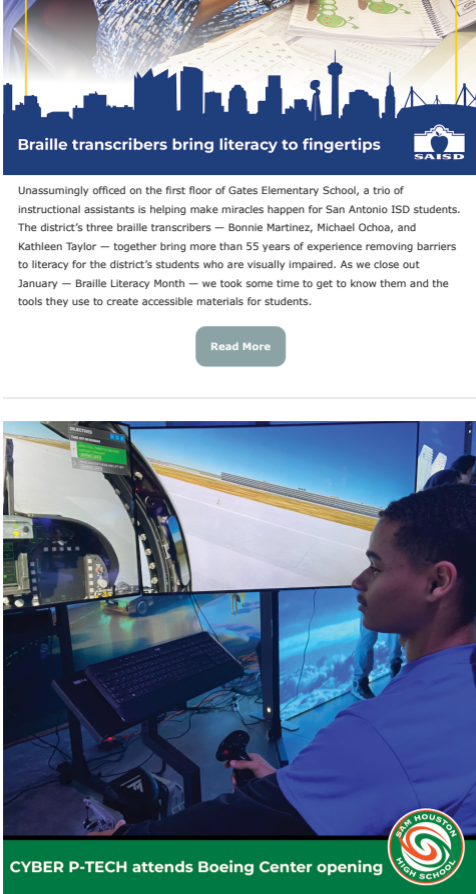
Braille transcribers bring literacy to fingertips

SAISD

Unassumingly officed on the first floor of Gates Elementary School, a trio of instructional assistants is helping make miracles happen for San Antonio ISD students. The district's three braille transcribers — Bonnie Martinez, Michael Ochoa, and Kathleen Taylor — together bring more than 55 years of experience removing barriers to literacy for the district's students who are visually impaired. As we close out January — Braille Literacy Month — we took some time to get to know them and the tools they use to create accessible materials for students.

Read More

OBJECTIVES

CYBER P-TECH attends Boeing Center opening

SAM HOUSTON HIGH SCHOOL